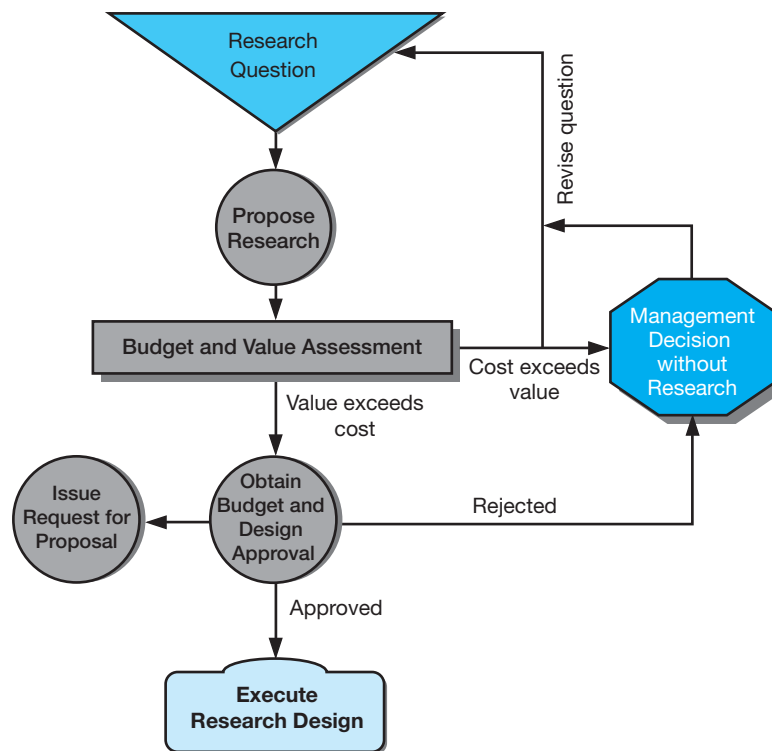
Research Question

Revise question

Propose Research

Budget and Value Assessment

Cost exceeds value

Management Decision without Research

Value exceeds cost

Issue Request for Proposal

Obtain Budget and Design Approval

Rejected

Approved

Execute Research Design